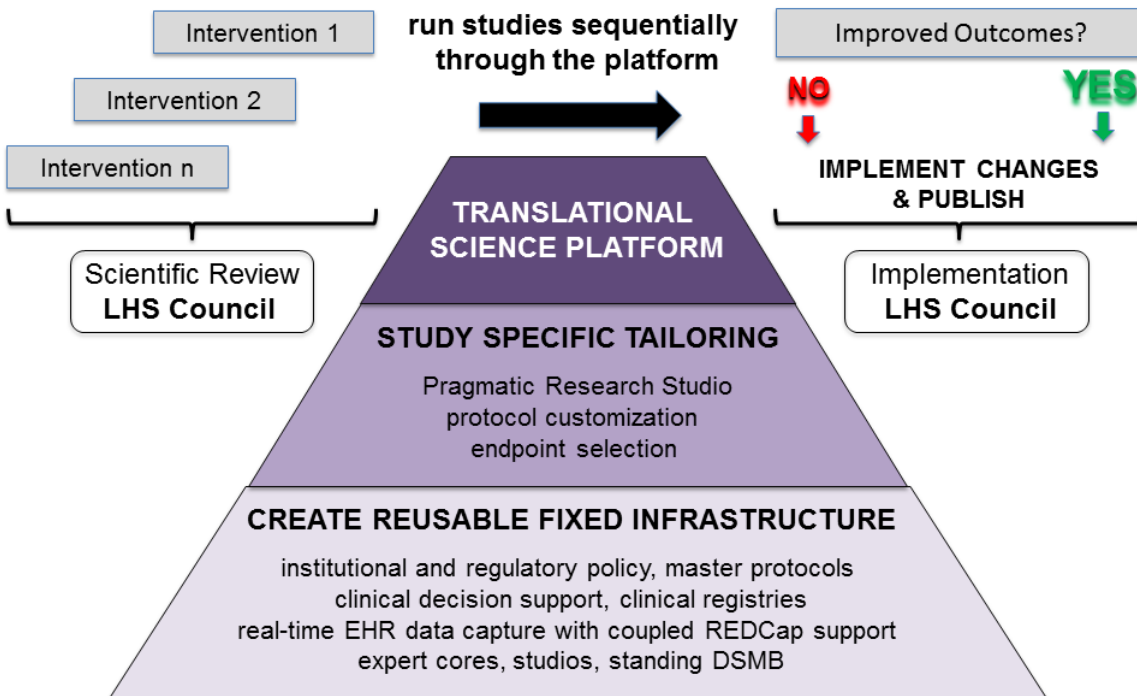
Intervention 1

Intervention 2

Intervention n

run studies sequentially through the platform

Improved Outcomes?

NO

YES

IMPLEMENT CHANGES & PUBLISH

Scientific Review
LHS Council

TRANSLATIONAL SCIENCE PLATFORM

Implementation
LHS Council

STUDY SPECIFIC TAILORING

Pragmatic Research Studio
protocol customization
endpoint selection

CREATE REUSABLE FIXED INFRASTRUCTURE

institutional and regulatory policy, master protocols
clinical decision support, clinical registries
real-time EHR data capture with coupled REDCap support
expert cores, studios, standing DSMB